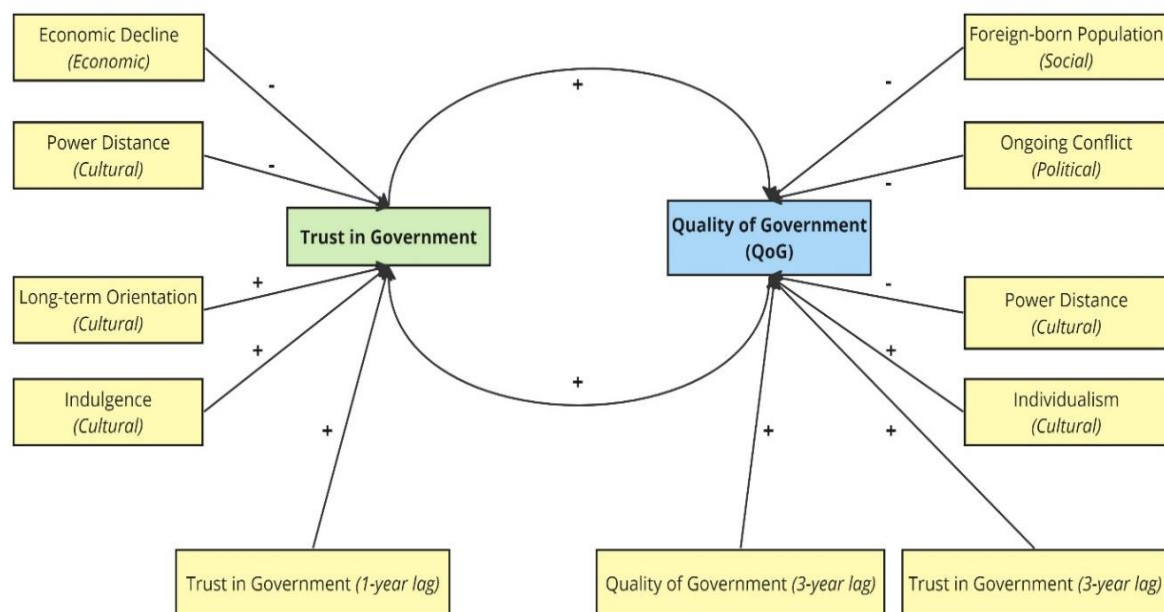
Economic Decline
*(Economic)*

-

Power Distance
*(Cultural)*

-

+

Foreign-born Population
*(Social)*

-

Ongoing Conflict
*(Political)*

-

Trust in Government

Quality of Government
(QoG)

Long-term Orientation
*(Cultural)*

+

Indulgence
*(Cultural)*

+

+

+

-

Power Distance
*(Cultural)*

+

Individualism
*(Cultural)*

+

+

Trust in Government *(1-year lag)*

Quality of Government *(3-year lag)*

Trust in Government *(3-year lag)*